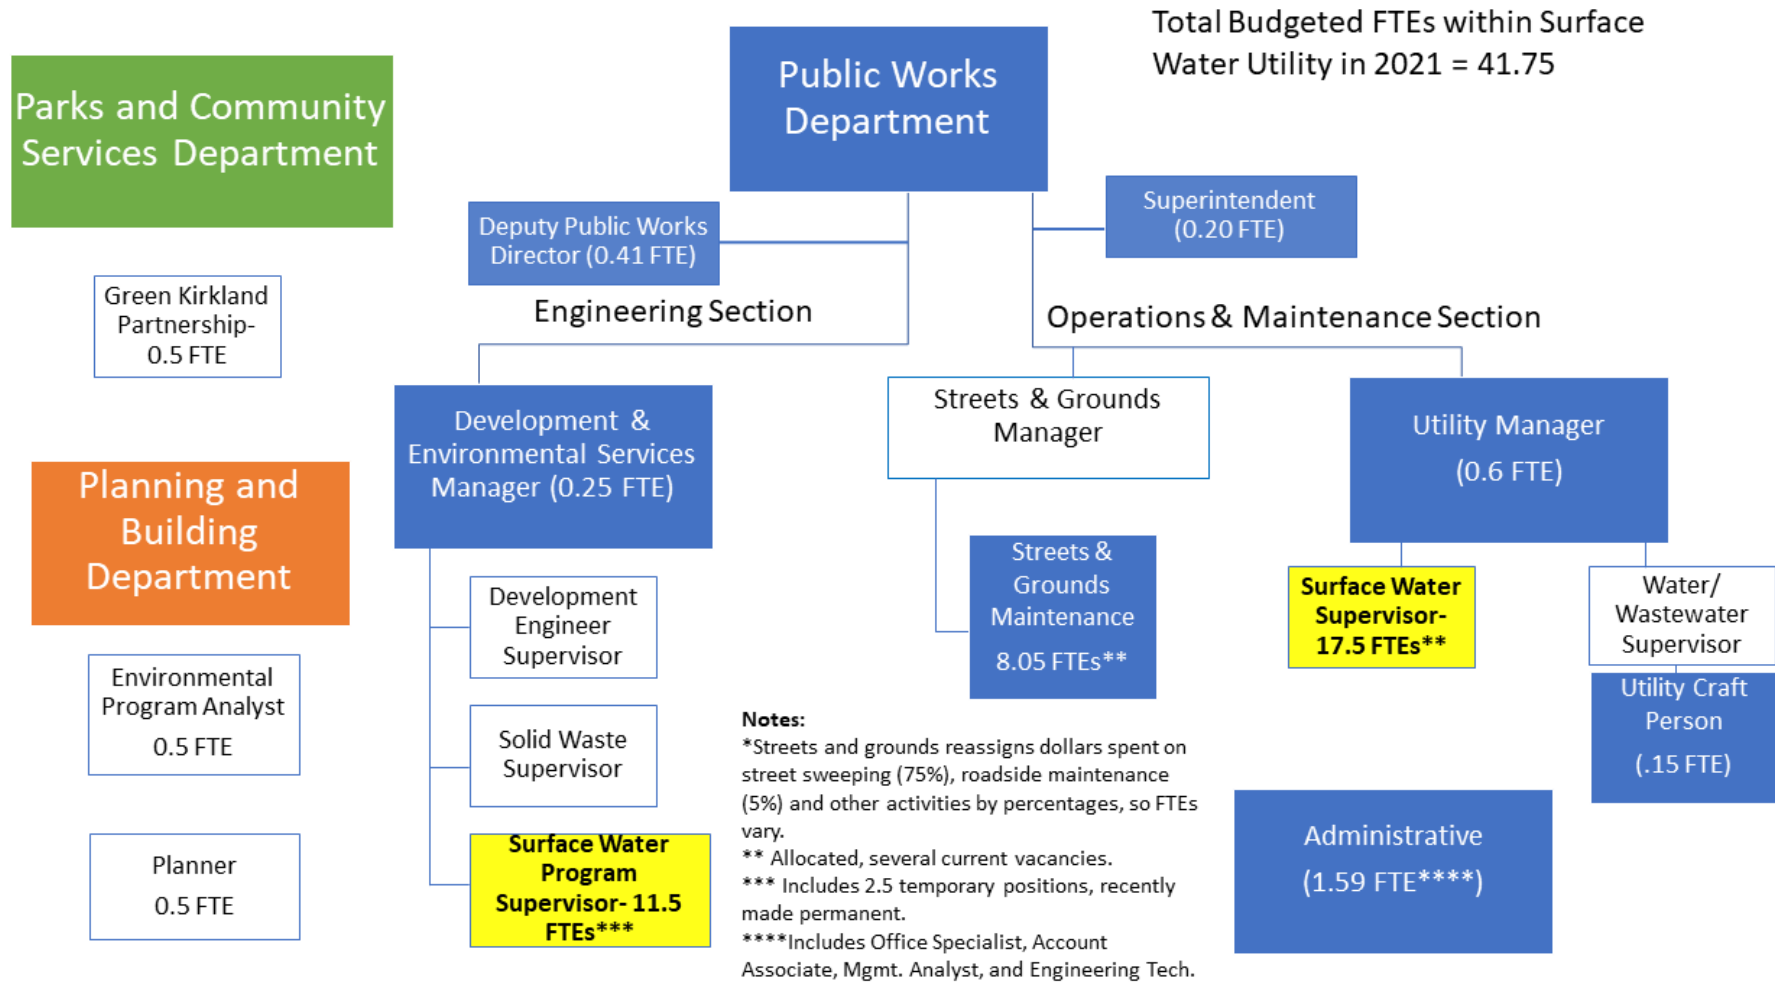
Total Budgeted FTEs within Surface Water Utility in 2021 = 41.75

Parks and Community Services Department

Green Kirkland Partnership-
0.5 FTE

Planning and Building Department

Environmental Program Analyst
0.5 FTE

Planner
0.5 FTE

Public Works Department

Deputy Public Works Director (0.41 FTE)

Superintendent (0.20 FTE)

Engineering Section

Operations & Maintenance Section

Development & Environmental Services Manager (0.25 FTE)

Development Engineer Supervisor

Solid Waste Supervisor

Surface Water Program Supervisor- 11.5 FTEs***

Streets & Grounds Manager

Streets & Grounds Maintenance
8.05 FTEs**

Utility Manager
(0.6 FTE)

Surface Water Supervisor- 17.5 FTEs**

Water/ Wastewater Supervisor

Utility Craft Person
(.15 FTE)

Administrative
(1.59 FTE****)

Notes:
*Streets and grounds reassigns dollars spent on street sweeping (75%), roadside maintenance (5%) and other activities by percentages, so FTEs vary.
** Allocated, several current vacancies.
*** Includes 2.5 temporary positions, recently made permanent.
****Includes Office Specialist, Account Associate, Mgmt. Analyst, and Engineering Tech.